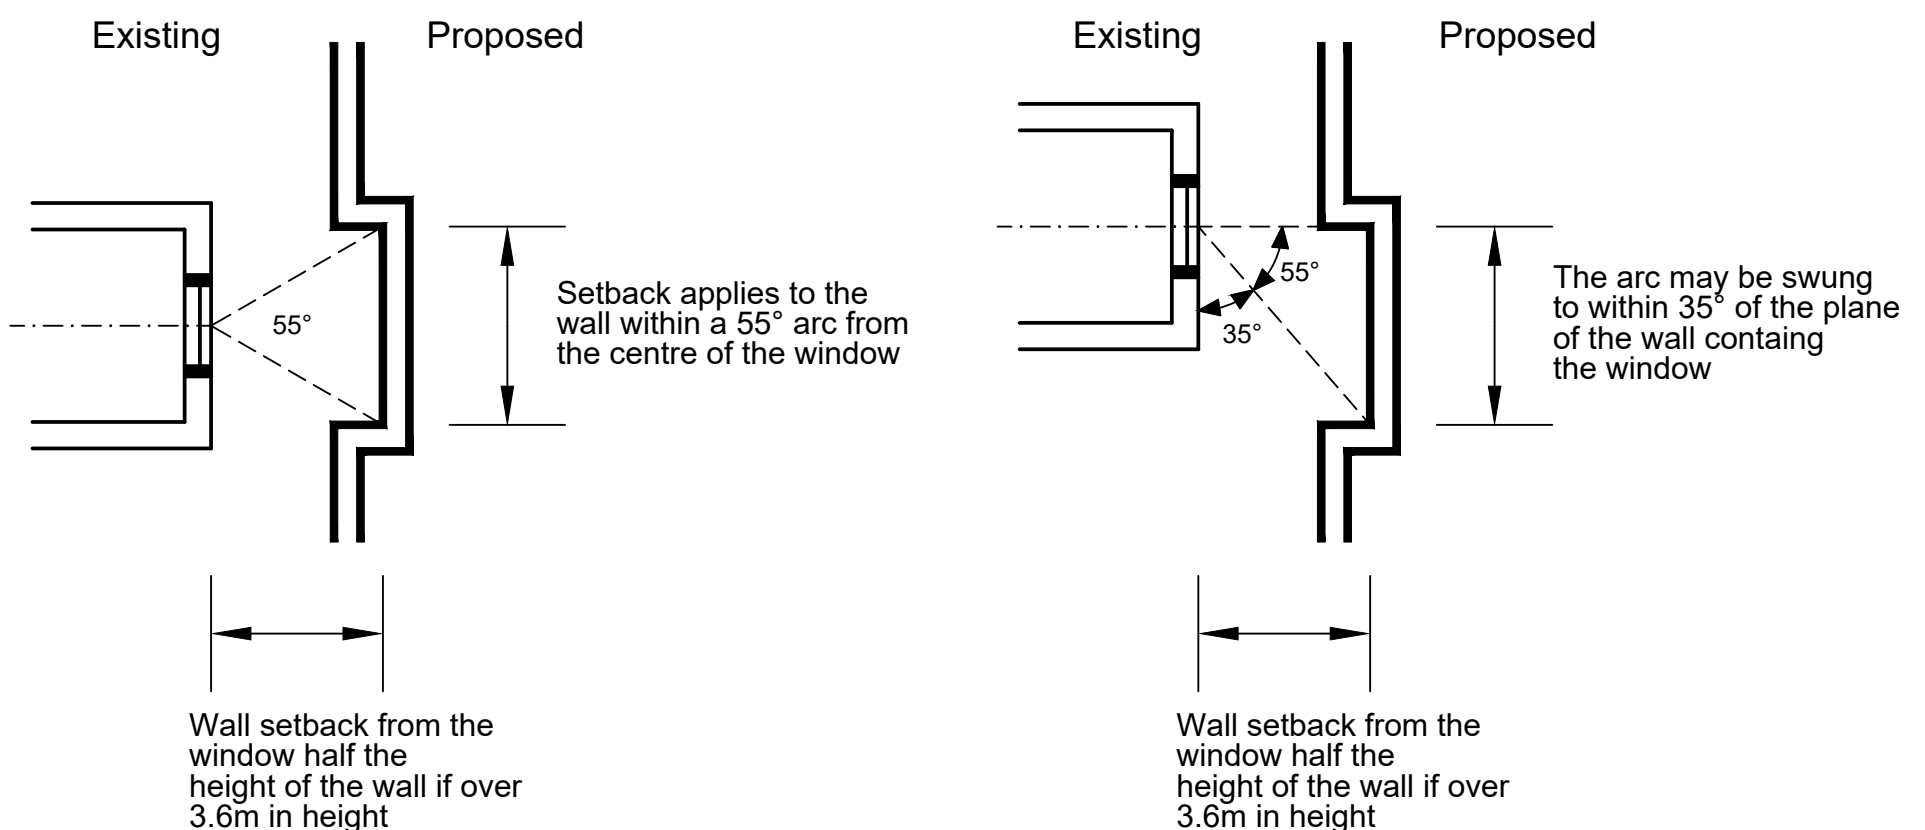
Existing

Proposed

55°

Setback applies to the wall within a 55° arc from the centre of the window

Wall setback from the window half the height of the wall if over 3.6m in height

Existing

Proposed

55°

35°

The arc may be swung to within 35° of the plane of the wall containg the window

Wall setback from the window half the height of the wall if over 3.6m in height